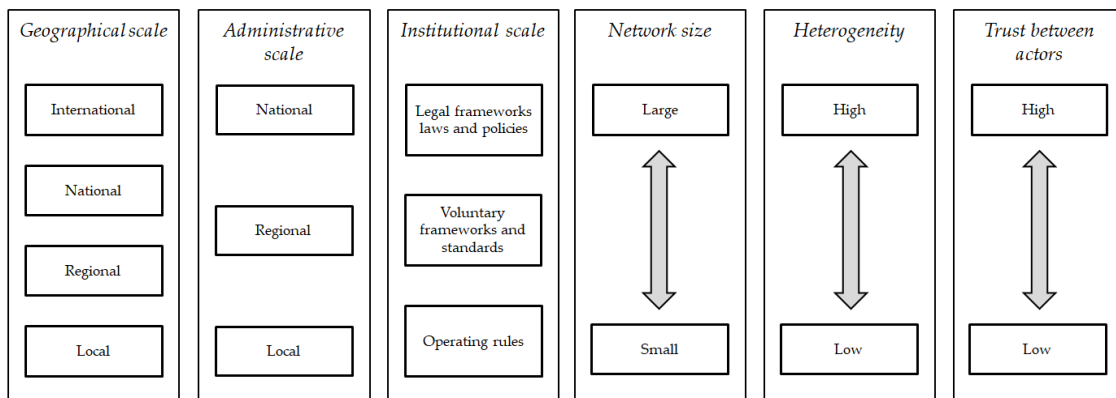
Geographical scale

International

National

Regional

Local

Administrative scale

National

Regional

Local

Institutional scale

Legal frameworks laws and policies

Voluntary frameworks and standards

Operating rules

Network size

Large

Small

Heterogeneity

High

Low

Trust between actors

High

Low